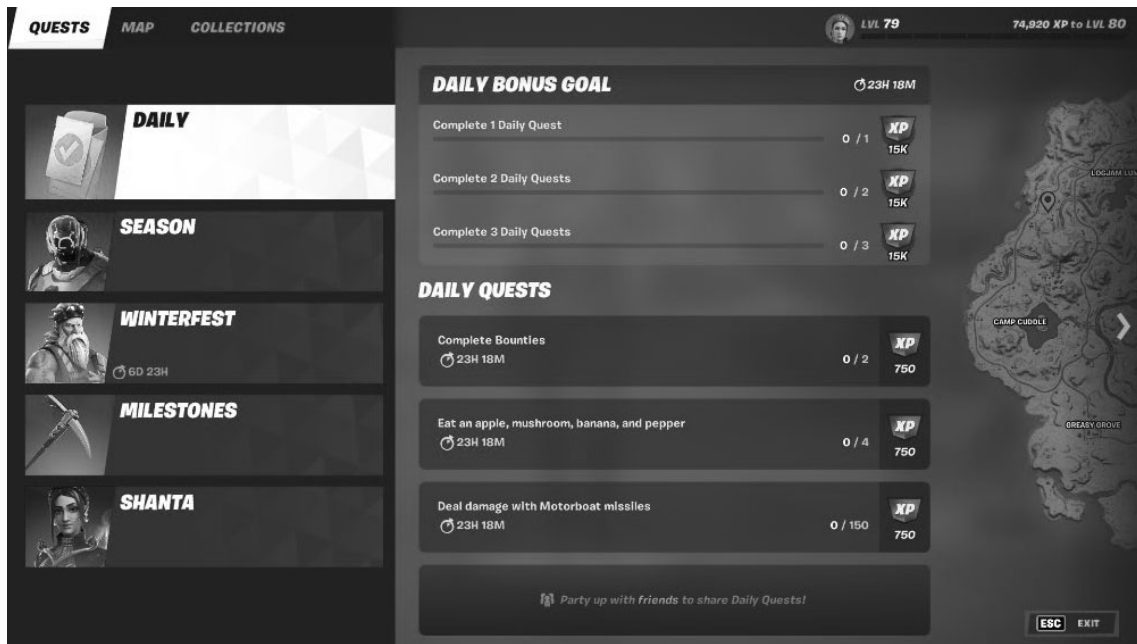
QUESTS MAP COLLECTIONS

LVL 79

74,920 XP to LVL 80

DAILY

SEASON

WINTERFEST

6D 23H

MILESTONES

SHANTA

DAILY BONUS GOAL

23H 18M

Complete 1 Daily Quest
0 / 1
XP
15K

Complete 2 Daily Quests
0 / 2
XP
15K

Complete 3 Daily Quests
0 / 3
XP
15K

DAILY QUESTS

Complete Bounties
23H 18M
0 / 2
XP
750

Eat an apple, mushroom, banana, and pepper
23H 18M
0 / 4
XP
750

Deal damage with Motorboat missiles
23H 18M
0 / 150
XP
750

Party up with friends to share Daily Quests!

LOGJAM LU

CAMP CUDDLE

GREASY GROVE

ESC EXIT